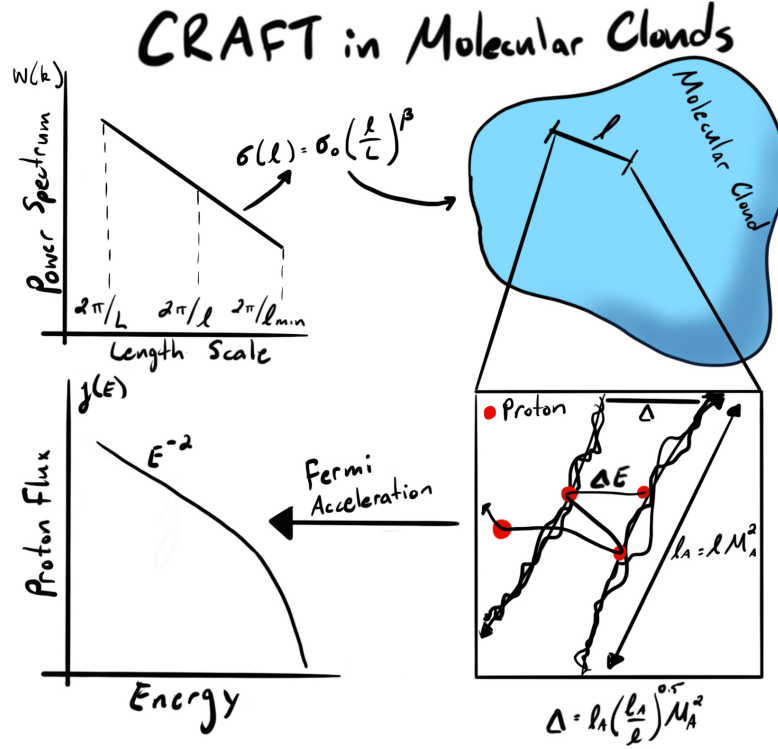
CRAFT in Molecular Clouds

W(k)

Power Spectrum

$2\pi/L$ $2\pi/\ell$ $2\pi/\ell_{min}$

Length Scale

$\sigma(\ell) = \sigma_0 \left(\frac{\ell}{L}\right)^{\beta}$

Molecular Cloud

$\ell$

j(E)

Proton Flux

$E^{-2}$

Energy

Fermi Acceleration

Proton

$\Delta$

$\Delta E$

$\ell_A = \ell M_A^2$

$\Delta = \ell_A \left(\frac{\ell_A}{\ell}\right)^{0.5} M_A^2$